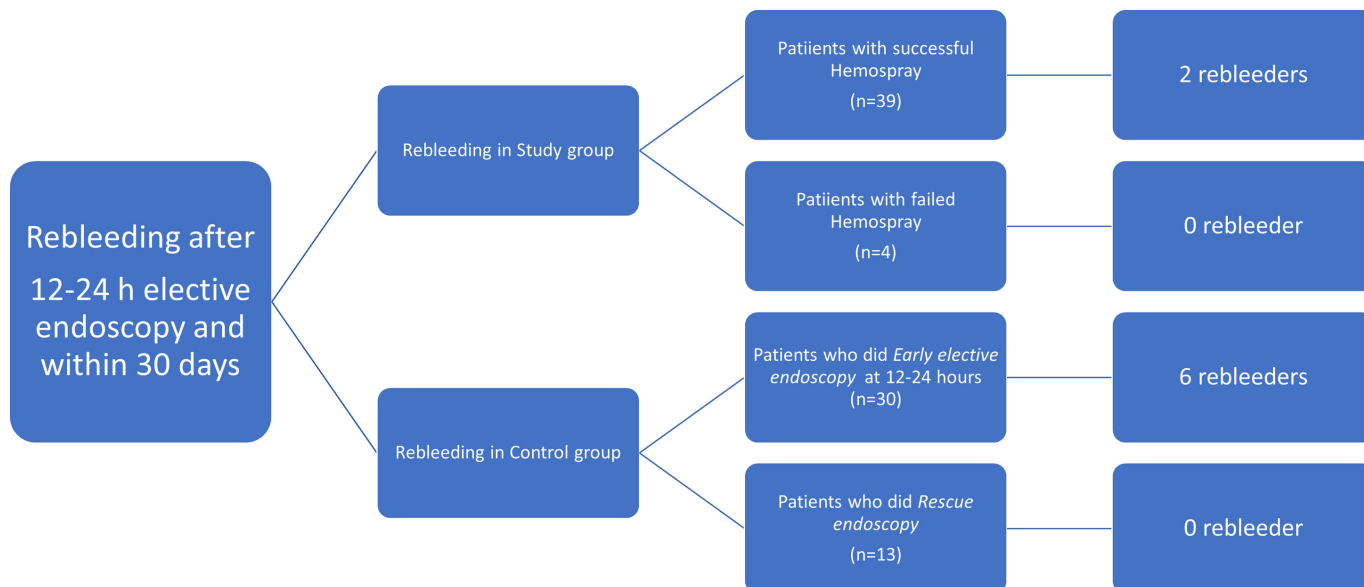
Rebleeding after 12-24 h elective endoscopy and within 30 days

Rebleeding in Study group

Patiients with successful Hemospray (n=39)

2 rebleeders

Patiients with failed Hemospray (n=4)

0 rebleeder

Rebleeding in Control group

Patients who did *Early elective endoscopy* at 12-24 hours (n=30)

6 rebleeders

Patients who did *Rescue endoscopy* (n=13)

0 rebleeder